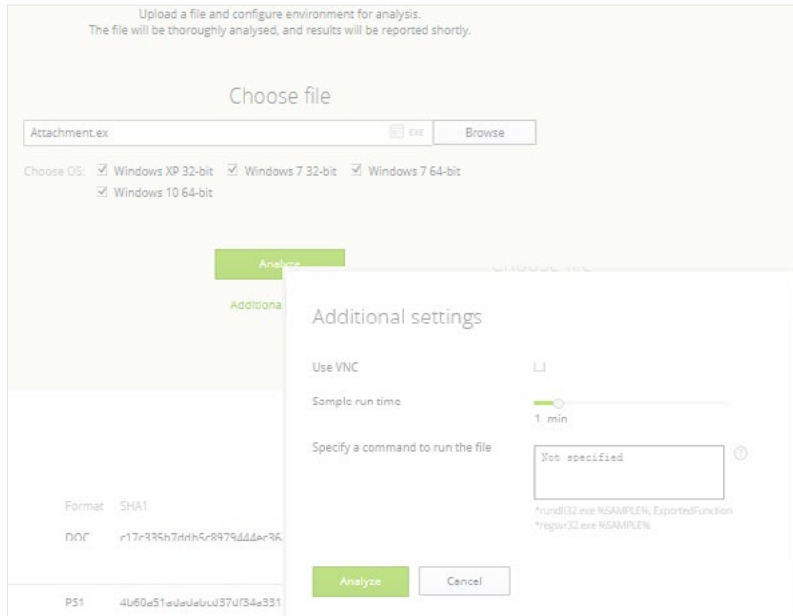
Upload a file and configure environment for analysis.
The file will be thoroughly analysed, and results will be reported shortly.

Choose file

Attachment.ex

exe

Browse

Choose OS: Windows XP 32-bit Windows 7 32-bit Windows 7 64-bit Windows 10 64-bit

Analyze

Additiona

Choose file

Additional settings

Use VNC

Sample run time

1 min

Specify a command to run the file

Not specified

*rundll32.exe %SAMPLE%, ExportedFunction
*regsvr32.exe %SAMPLE%

Analyze

Cancel

| Format | SHA1 |
|---|---|
| DOC | c17c335b7ddb5c8979444ec36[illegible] |
| PS1 | 4b60a51adadabcd37df34a331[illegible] |